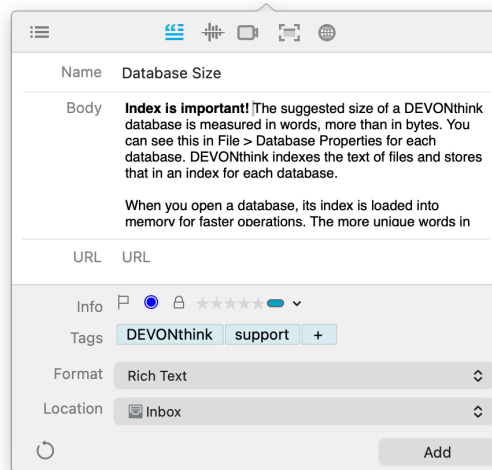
Name Database Size

Body **Index is important!** The suggested size of a DEVONthink database is measured in words, more than in bytes. You can see this in File > Database Properties for each database. DEVONthink indexes the text of files and stores that in an index for each database.

When you open a database, its index is loaded into memory for faster operations. The more unique words in

URL URL

Info

Tags DEVONthink support +

Format Rich Text

Location Inbox

Add